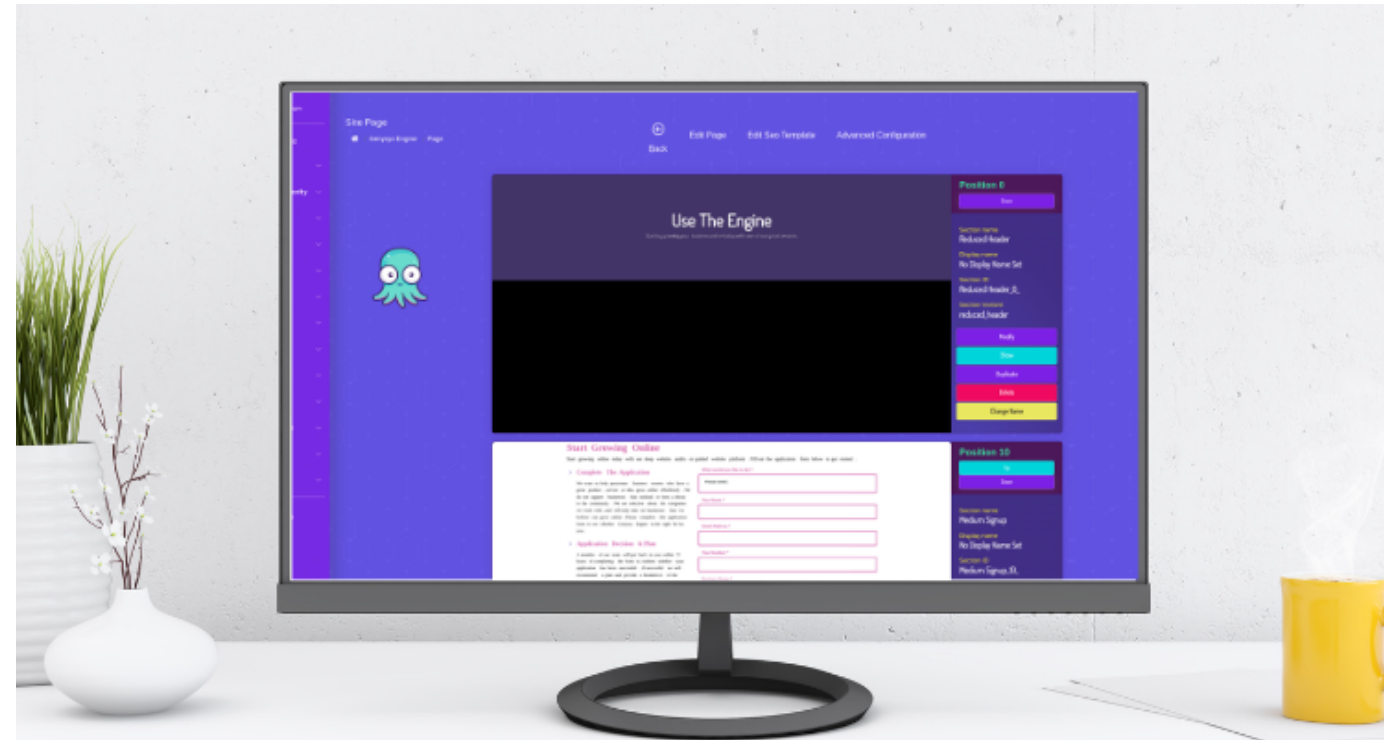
Site Page
Ionicgo Engine Page

Back

Edit Page Edit Seo Template Advanced Configuration

Use The Engine
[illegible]

Position 0
Down

Section name
Reduced Header
Display name
No Display Name Set
Section ID
Reduced header_0_
Section template
reduced_header

Modify
Show
Duplicate
Delete
Change Name

Start Growing Online
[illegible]

Complete The Application
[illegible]

Application Decision & Plan
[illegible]

Position 10
Up
Down

Section name
Medium Signup
Display name
No Display Name Set
Section ID
Medium Signup_10_